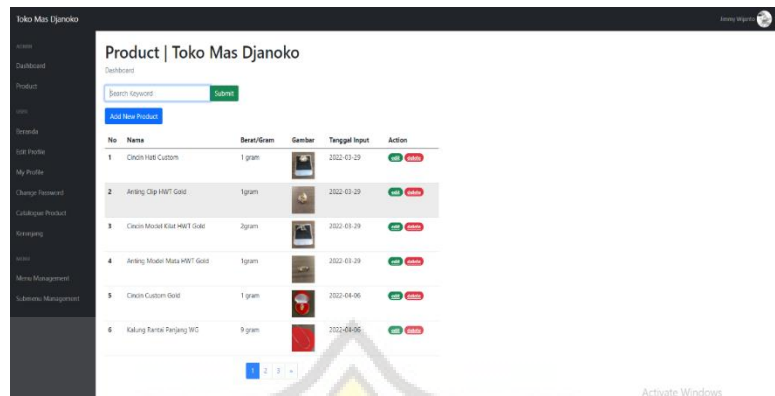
Toko Mas Djanoko

Jimmy Wijaya

ADMIN
Dashboard
Product
USER
Beranda
Edit Profile
My Profile
Change Password
Catalogue Product
Keranjang
MENU
Menu Management
Submenu Management

Product | Toko Mas Djanoko
Dashboard

Search Keyword
Submit
Add New Product

| No | Nama | Berat/Gram | Gambar | Tanggal Input | Action |
|---|---|---|---|---|---|
| 1 | Cincin Hati Custom | 1 gram | | 2022-03-29 | edit delete |
| 2 | Anting Clip HWT Gold | 1gram | | 2022-03-29 | edit delete |
| 3 | Cincin Model Kilat HWT Gold | 2gram | | 2022-03-29 | edit delete |
| 4 | Anting Model Mata HWT Gold | 1gram | | 2022-03-29 | edit delete |
| 5 | Cincin Custom Gold | 1 gram | | 2022-04-06 | edit delete |
| 6 | Kalung Rantai Panjang WG | 9 gram | | 2022-04-06 | edit delete |

1 2 3 »

Activate Windows